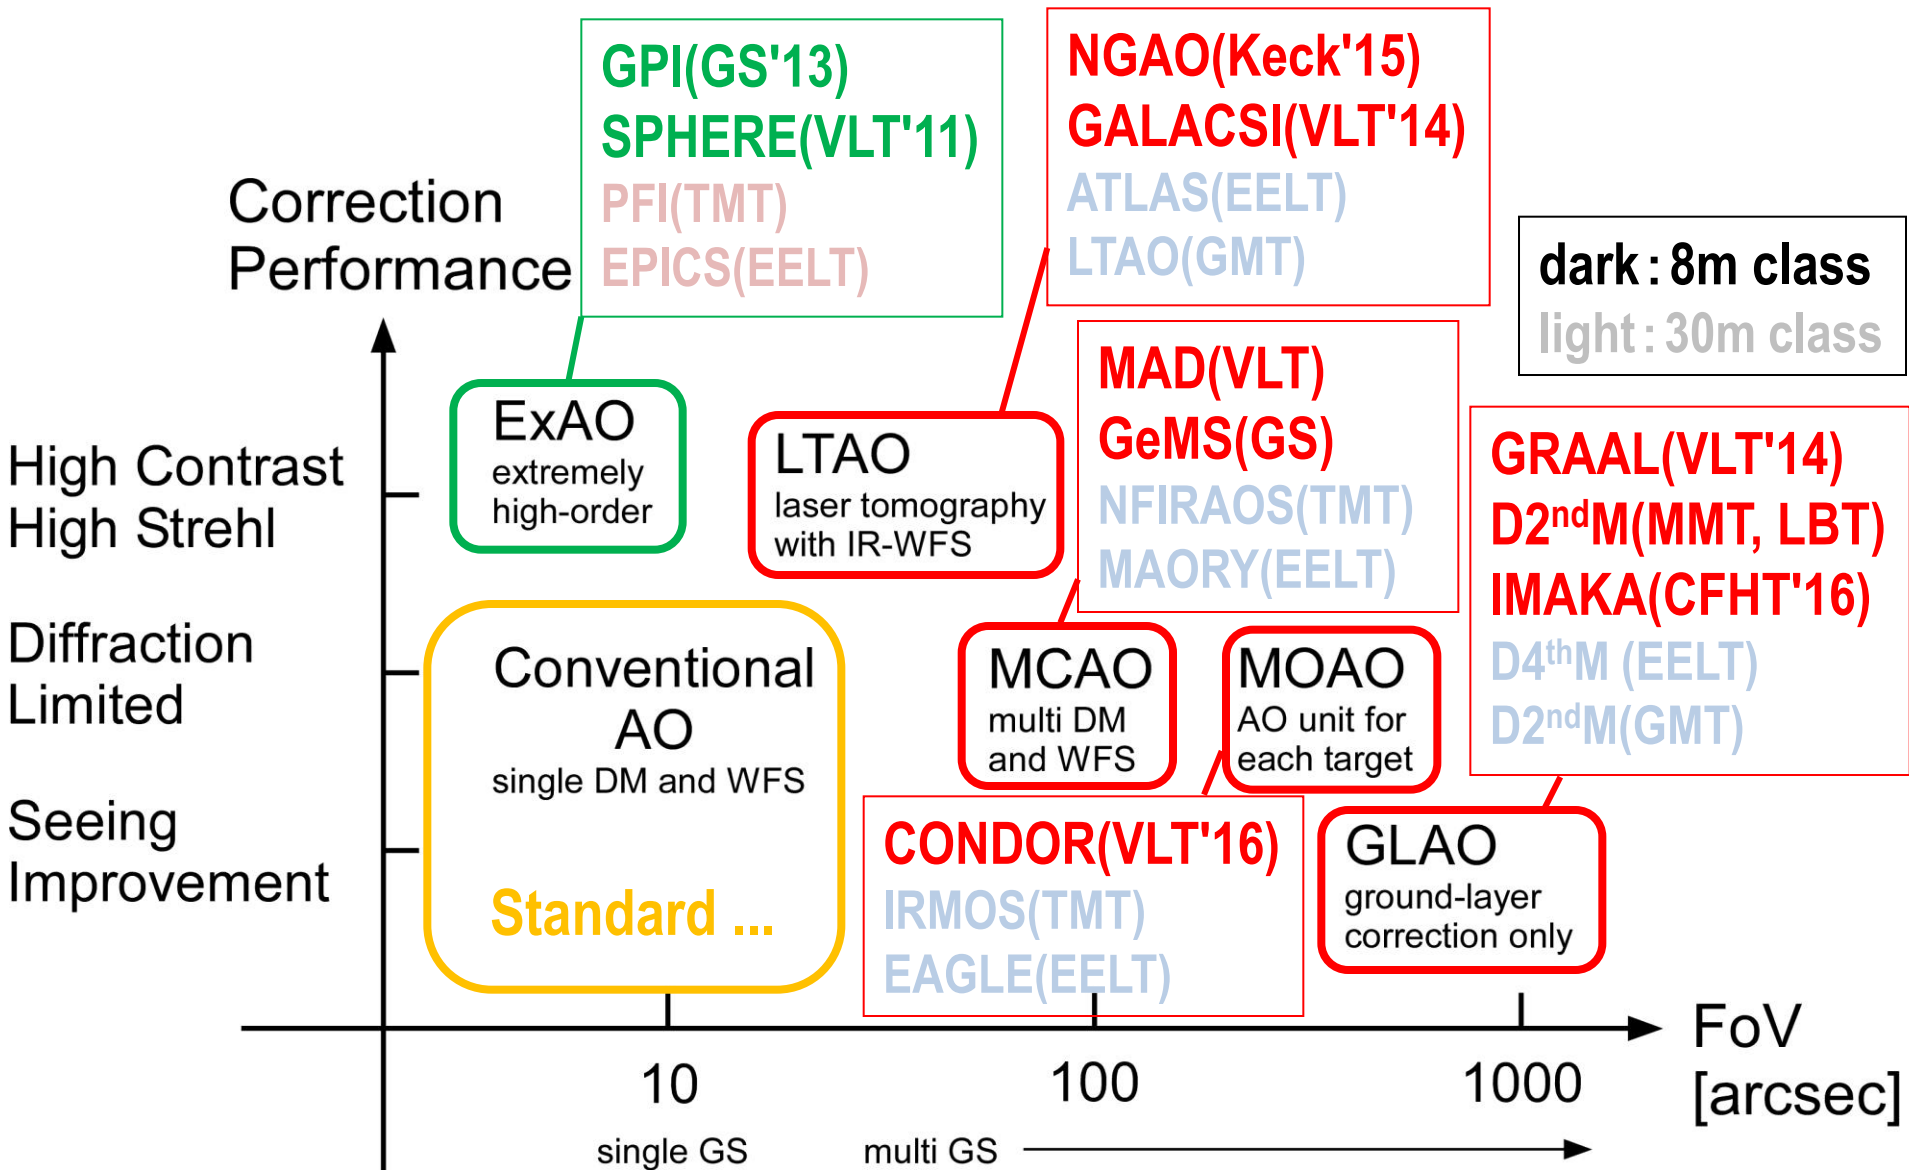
Correction Performance

GPI(GS'13)
SPHERE(VLT'11)
PFI(TMT)
EPICS(EELT)

NGAO(Keck'15)
GALACSI(VLT'14)
ATLAS(EELT)
LTAO(GMT)

dark : 8m class
light : 30m class

High Contrast
High Strehl

Diffraction Limited

Seeing Improvement

ExAO
extremely high-order

LTAO
laser tomography with IR-WFS

MAD(VLT)
GeMS(GS)
NFIRAOS(TMT)
MAORY(EELT)

GRAAL(VLT'14)
D2$^{nd}$M(MMT, LBT)
IMAKA(CFHT'16)
D4$^{th}$M (EELT)
D2$^{nd}$M(GMT)

Conventional AO
single DM and WFS

Standard ...

MCAO
multi DM and WFS

MOAO
AO unit for each target

CONDOR(VLT'16)
IRMOS(TMT)
EAGLE(EELT)

GLAO
ground-layer correction only

FoV [arcsec]

10
100
1000

single GS
multi GS